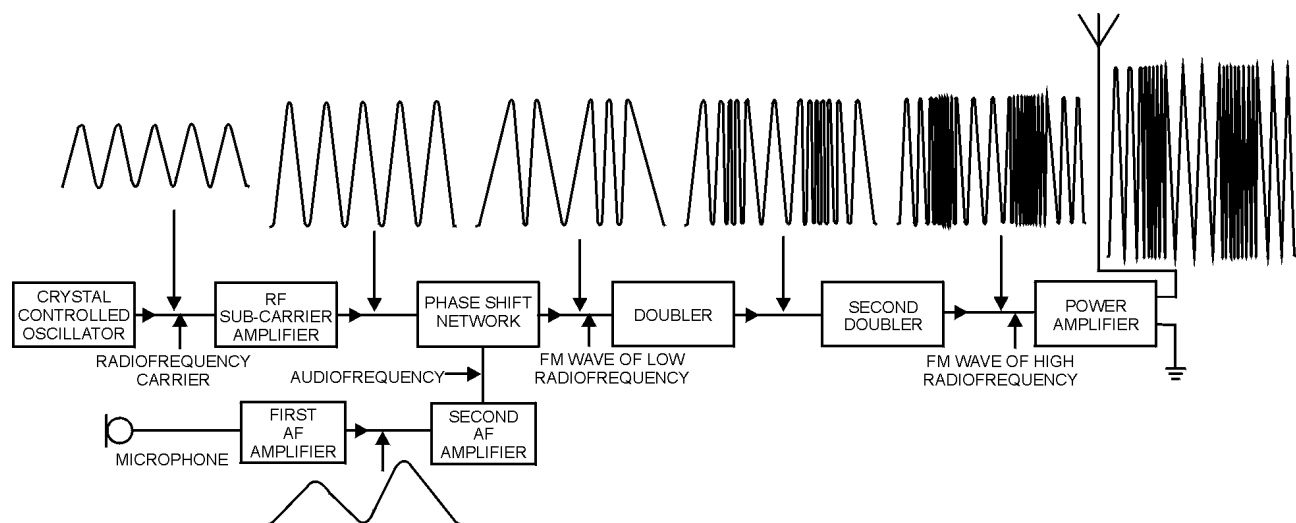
CRYSTAL CONTROLLED OSCILLATOR

RADIOFREQUENCY CARRIER

RF SUB-CARRIER AMPLIFIER

PHASE SHIFT NETWORK

AUDIOFREQUENCY

DOUBLER

FM WAVE OF LOW RADIOFREQUENCY

SECOND DOUBLER

FM WAVE OF HIGH RADIOFREQUENCY

POWER AMPLIFIER

MICROPHONE

FIRST AF AMPLIFIER

SECOND AF AMPLIFIER